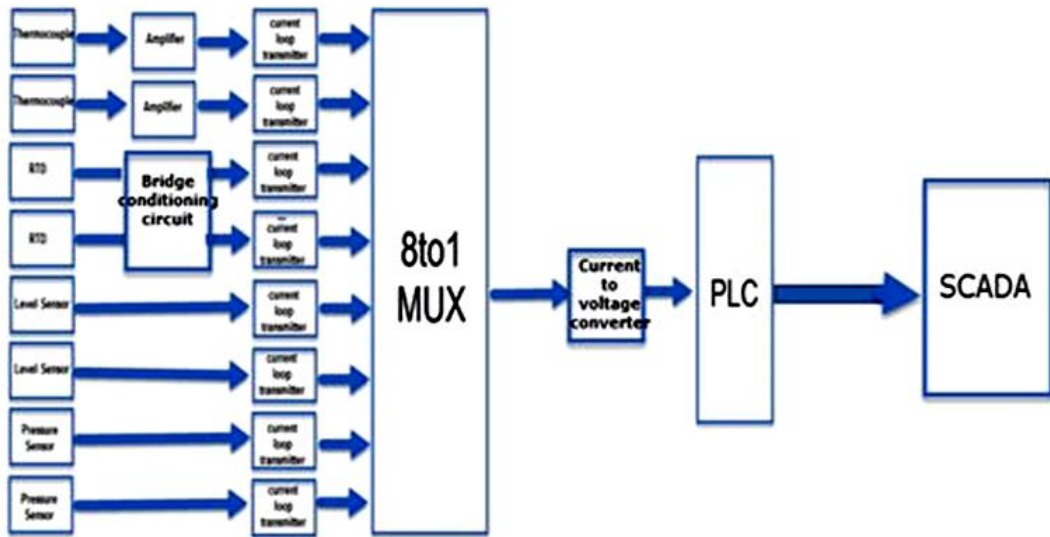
Thermocouple
Amplifier
current loop transmitter
Thermocouple
Amplifier
current loop transmitter
RTD
Bridge conditioning circuit
current loop transmitter
RTD
current loop transmitter
Level Sensor
current loop transmitter
Level Sensor
current loop transmitter
Pressure Sensor
current loop transmitter
Pressure Sensor
current loop transmitter
8to1 MUX
Current to voltage converter
PLC
SCADA